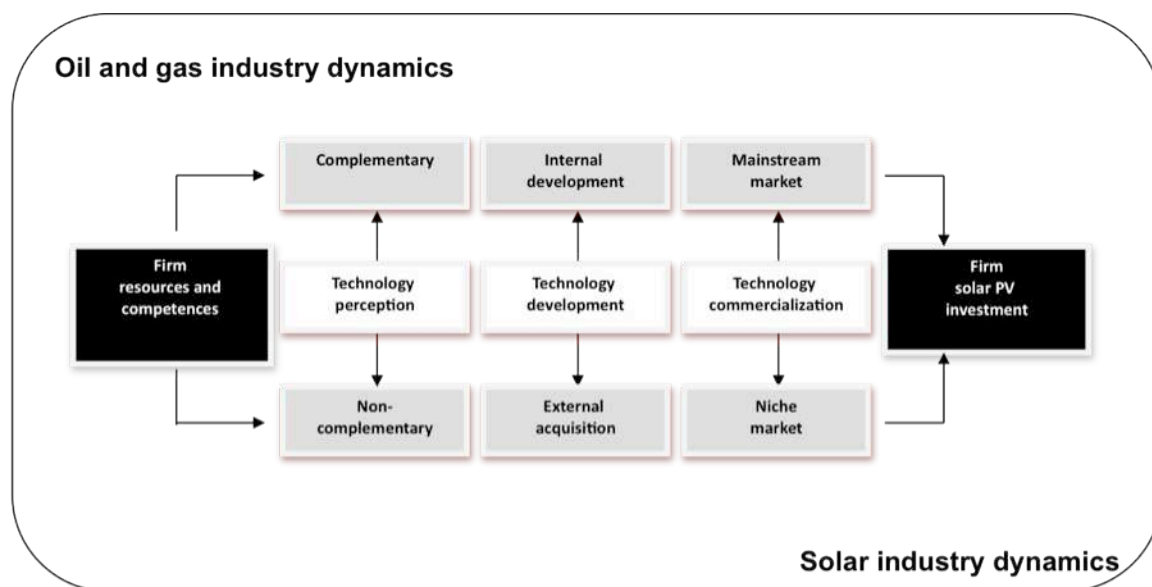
Oil and gas industry dynamics

Firm resources and competences

Complementary

Technology perception

Non-complementary

Internal development

Technology development

External acquisition

Mainstream market

Technology commercialization

Niche market

Firm solar PV investment

Solar industry dynamics